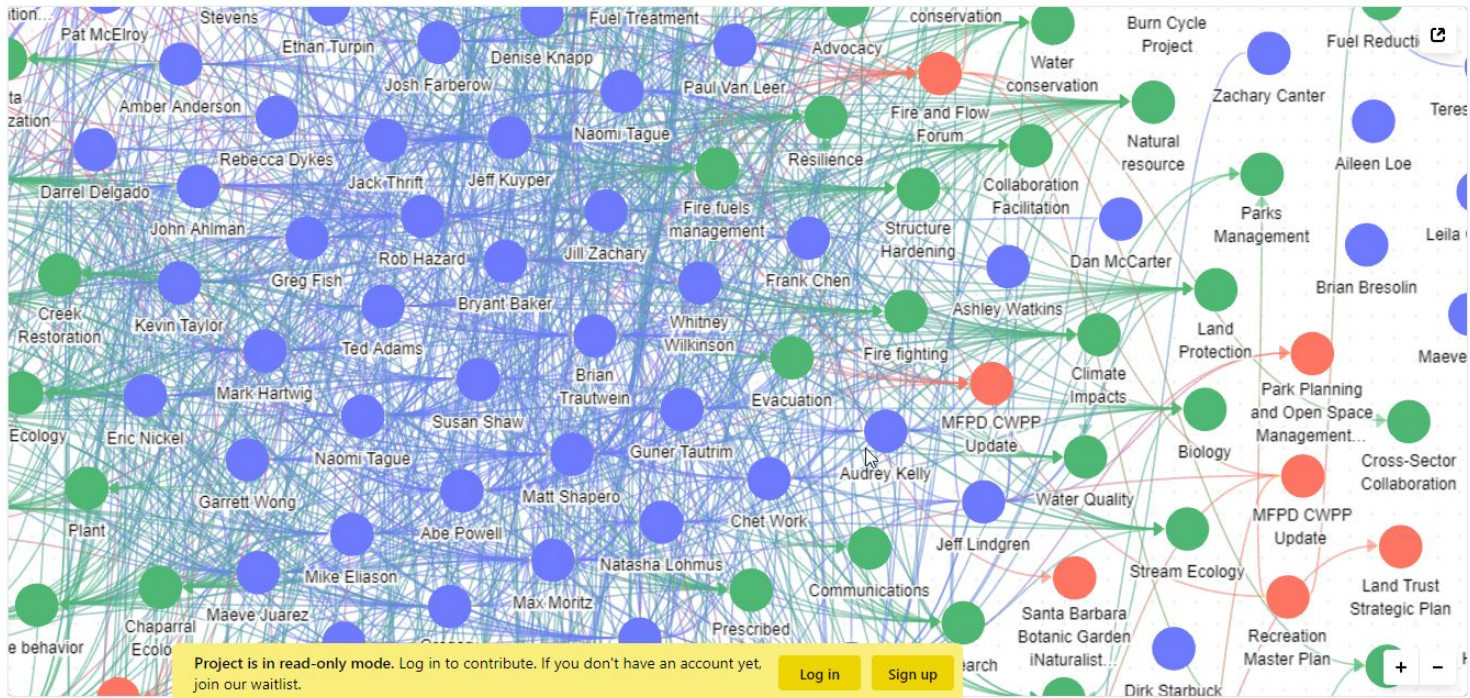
ition...
Stevens
Fuel Treatment
conservation
Burn Cycle Project
Fuel Reductio
Pat McElroy
Ethan Turpin
Denise Knapp
Advocacy
Water conservation
ta ization
Amber Anderson
Josh Farberow
Paul Van Leer
Zachary Canter
Teres
Fire and Flow Forum
Natural resource
Aileen Loe
Rebecca Dykes
Naomi Tague
Resilience
Darrel Delgado
Jack Thrift
Jeff Kuyper
Collaboration Facilitation
John Ahlman
Fire fuels management
Structure Hardening
Parks Management
Leila
Rob Hazard
Jill Zachary
Greg Fish
Frank Chen
Dan McCarter
Brian Bresolin
Creek Restoration
Bryant Baker
Kevin Taylor
Whitney Wilkinson
Ashley Watkins
Land Protection
Ted Adams
Fire fighting
Maeve
Brian Trautwein
Climate Impacts
Park Planning and Open Space Management...
Mark Hartwig
Evacuation
Ecology
Eric Nickel
Susan Shaw
MFPD CWPP Update
Biology
Cross-Sector Collaboration
Guner Tautrim
Naomi Tague
Audrey Kelly
Water Quality
Garrett Wong
Matt Shapero
MFPD CWPP Update
Plant
Abe Powell
Chet Work
Jeff Lindgren
Stream Ecology
Land Trust Strategic Plan
Natasha Lohmus
Mike Eliason
Communications
Chaparral Ecolo
Maeve Juarez
Max Moritz
Santa Barbara Botanic Garden iNaturalist...
Recreation Master Plan
Prescribed
e behavior
earch
Dirk Starbuck
Project is in read-only mode. Log in to contribute. If you don't have an account yet, join our waitlist.
Log in
Sign up
+
−